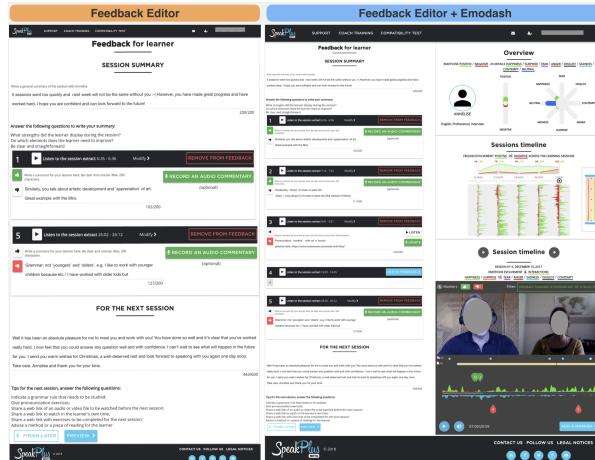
Feedback Editor

Feedback Editor + Emodash

SpeakPlus SUPPORT COACH TRAINING COMPATIBILITY TEST

Feedback for learner

SESSION SUMMARY

Write a general summary of the session with Annelise

3 sessions went too quickly and next week will not be the same without you :-) However, you have made great progress and have worked hard. I hope you are confident and can look forward to the future!

226/200

Answer the following questions to write your summary:
What strengths did the learner display during the session?
On which elements does the learner need to improve?
Be clear and straightforward!

1 Listen to the session extract 6:25 - 6:36 Modify

REMOVE FROM FEEDBACK

Write a comment for your learner here, be clear and concise. Max. 200 characters.

RECORD AN AUDIO COMMENTARY

Similarly, you talk about artistic development and 'appreciation' of art. Great example with the film.

(optional)

102/200

5 Listen to the session extract 20:02 - 20:12 Modify

REMOVE FROM FEEDBACK

Write a comment for your learner here, be clear and concise. Max. 200 characters.

RECORD AN AUDIO COMMENTARY

Grammar: not 'youngest' and 'oldest' - e.g. I like to work with younger children because etc / I have worked with older kids but

(optional)

121/200

FOR THE NEXT SESSION

Well it has been an absolute pleasure for me to meet you and work with you! You have done so well and it's clear that you've worked really hard. I now feel like that you could answer any question well and with confidence. I can't wait to see what will happen in the future for you. I send you warm wishes for Christmas, a well-deserved rest and look forward to speaking with you again one day soon.
Take care, Annalise and thank you for your time.

440/2000

Tips for the next session, answer the following questions:
Indicate a grammar rule that needs to be studied;
Give pronunciation exercises;
Share a web link of an audio or video file to be watched before the next session;
Share a web link to watch in the learner's own time;
Share a web link with exercises to be completed for the next session;
Advise a method or a piece of reading for the learner

PREVIEW

SpeakPlus © 2018 CONTACT US FOLLOW US LEGAL NOTICES

Overview

ANNELISE

English, Professional, Interview

Sessions timeline

Session timeline

SESSION 3, DECEMBER 13, 2017

CONTACT US FOLLOW US LEGAL NOTICES

SpeakPlus © 2018